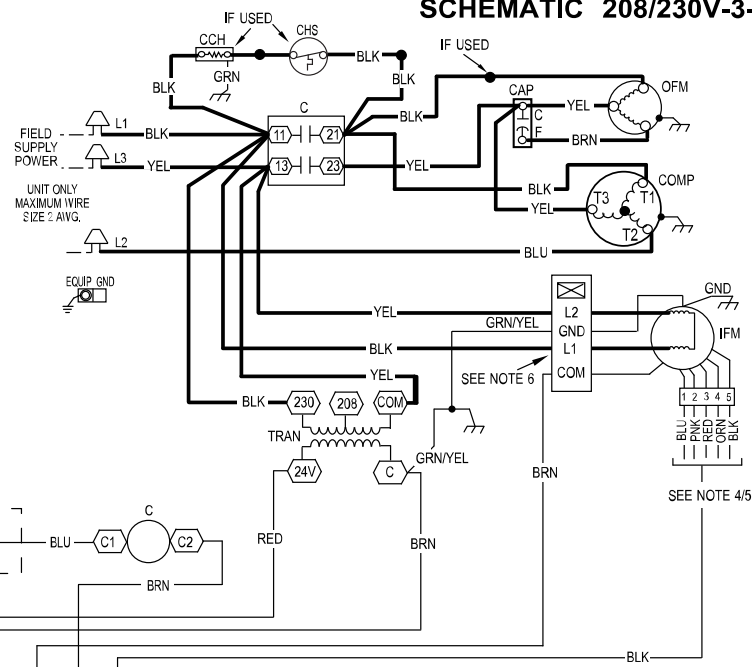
SCHEMATIC 208/230V-3-

IF USED
CCH
CHS
BLK
GRN
BLK
BLK
IF USED
BLK
C
CAP
YEL
OFM
C
F
BRN
FIELD SUPPLY POWER
L1
BLK
11
21
L3
YEL
13
23
YEL
BLK
COMP
YEL
T3
T1
T2
UNIT ONLY MAXIMUM WIRE SIZE 2 AVG.
L2
BLU
EQUIP GND
YEL
GRN/YEL
L2
GND
GND
IFM
BLK
L1
YEL
SEE NOTE 6
COM
BLK
230
208
COM
TRAN
1 2 3 4 5
BLU PNK RED ORN BLK
GRN/YEL
24V
C
BRN
SEE NOTE 4/5
C
BLU
C1
C2
RED
BRN
BRN
BLK